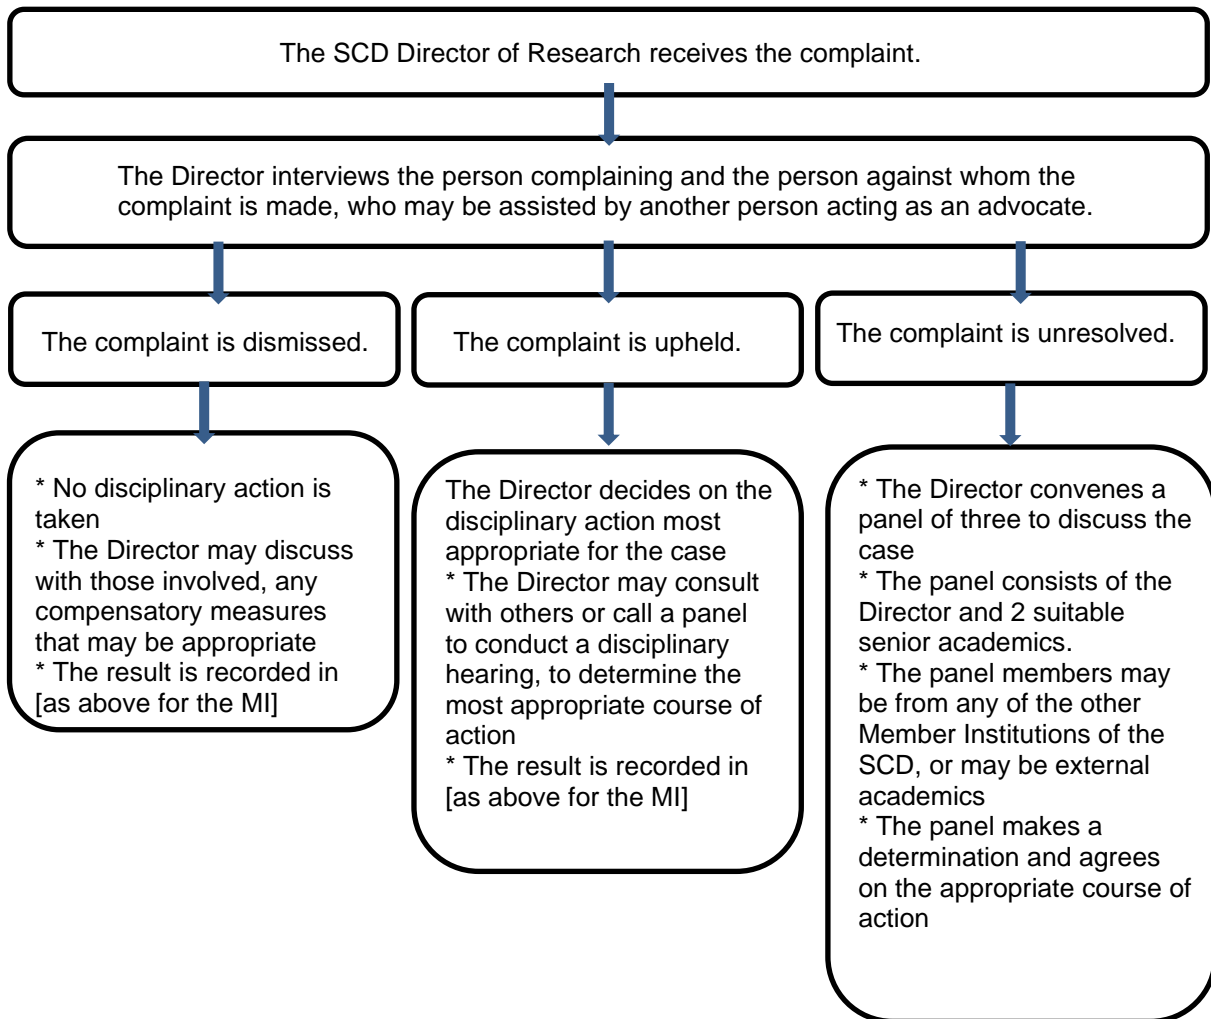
The SCD Director of Research receives the complaint.

The Director interviews the person complaining and the person against whom the complaint is made, who may be assisted by another person acting as an advocate.

The complaint is dismissed.

The complaint is upheld.

The complaint is unresolved.

* No disciplinary action is taken
* The Director may discuss with those involved, any compensatory measures that may be appropriate
* The result is recorded in [as above for the MI]

The Director decides on the disciplinary action most appropriate for the case
* The Director may consult with others or call a panel to conduct a disciplinary hearing, to determine the most appropriate course of action
* The result is recorded in [as above for the MI]

* The Director convenes a panel of three to discuss the case
* The panel consists of the Director and 2 suitable senior academics.
* The panel members may be from any of the other Member Institutions of the SCD, or may be external academics
* The panel makes a determination and agrees on the appropriate course of action